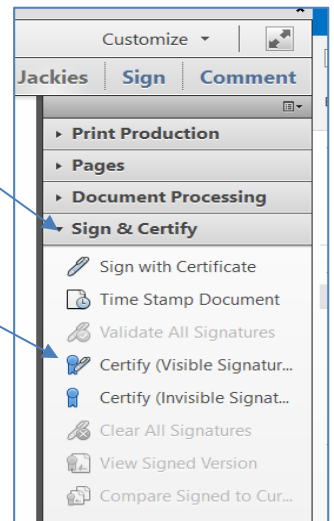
Customize

Jackies Sign Comment

Print Production

Pages

Document Processing

Sign & Certify

Sign with Certificate

Time Stamp Document

Validate All Signatures

Certify (Visible Signatur...

Certify (Invisible Signat...

Clear All Signatures

View Signed Version

Compare Signed to Cur...